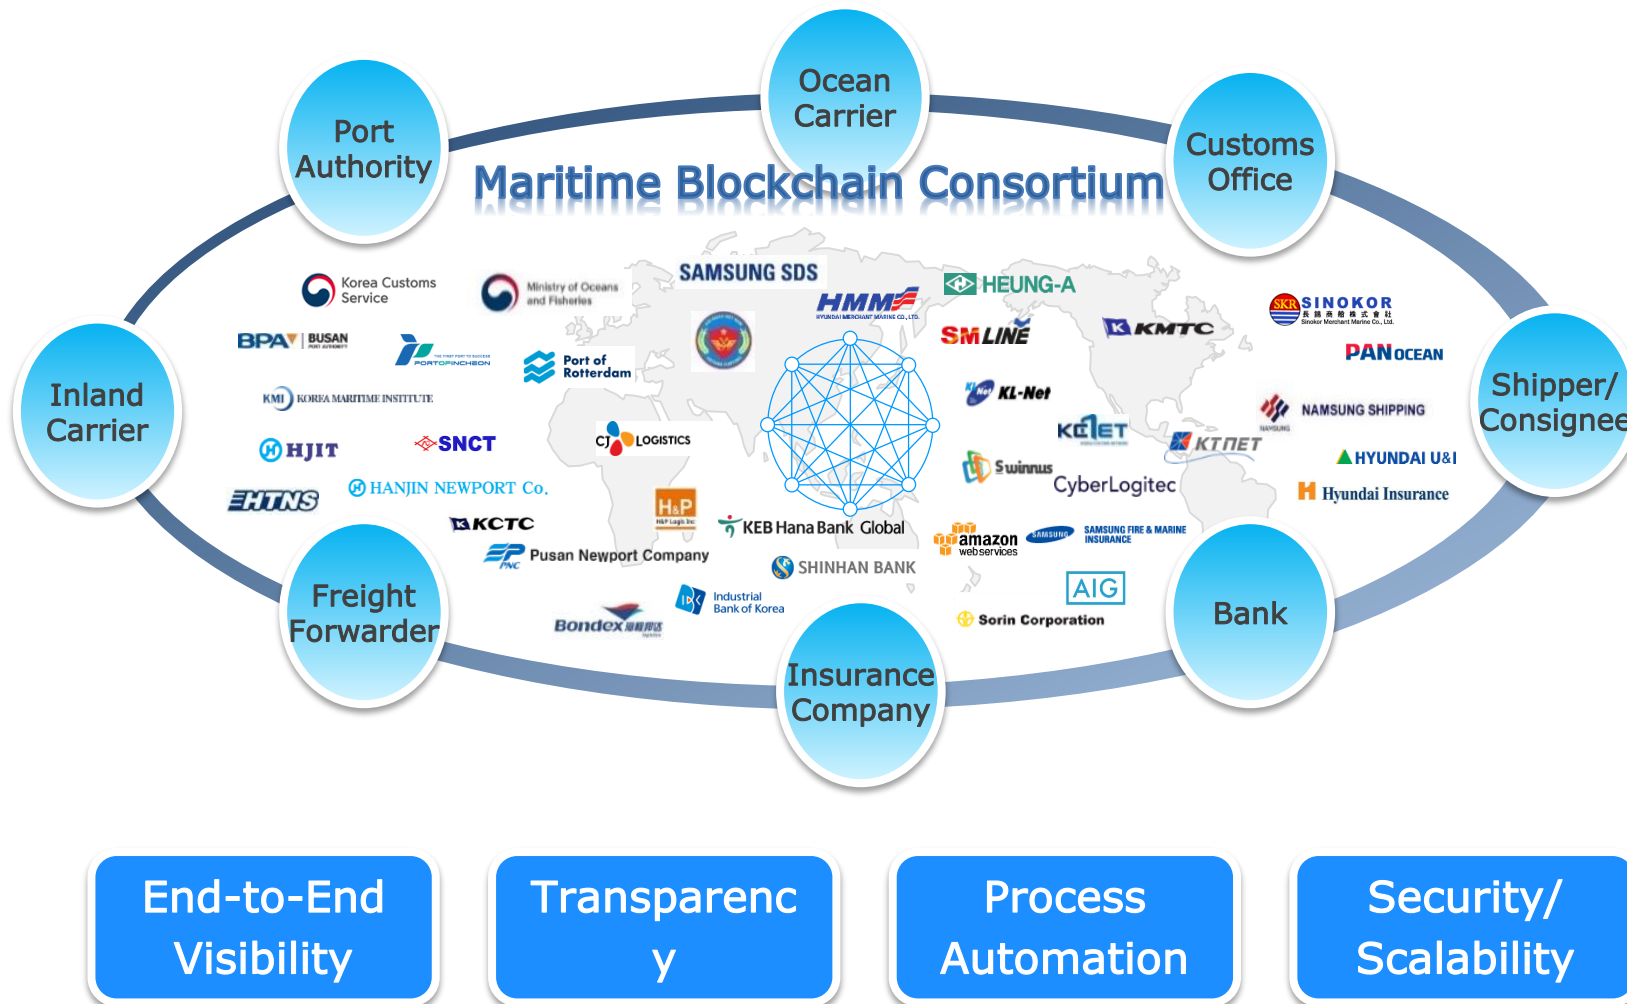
Ocean Carrier

Port Authority

Customs Office

Maritime Blockchain Consortium

Inland Carrier

Shipper/ Consignee

Freight Forwarder

Insurance Company

Bank

Korea Customs Service

Ministry of Oceans and Fisheries

SAMSUNG SDS

HMM

HYUNDAI MERCHANT MARINE CO., LTD.

HEUNG-A

SINOKOR

長錦商船株式會社

Sinokor Merchant Marine Co., Ltd.

BPA BUSAN

PORTOFINCHEON

Port of Rotterdam

SM LINE

KMTC

PAN OCEAN

KMI KOREA MARITIME INSTITUTE

KL-Net

NAMSUNG SHIPPING

HJIT

SNCT

CJ LOGISTICS

KCTET

KTNET

HYUNDAI U&I

Swinnus

CyberLogitec

HTNS

HANJIN NEWPORT Co.

Hyundai Insurance

H&P

KCTC

KEB Hana Bank Global

amazon webservices

SAMSUNG

SAMSUNG FIRE & MARINE INSURANCE

PNC

Pusan Newport Company

SHINHAN BANK

AIG

Industrial Bank of Korea

Bondex

Sorin Corporation

End-to-End Visibility

Transparenc y

Process Automation

Security/ Scalability